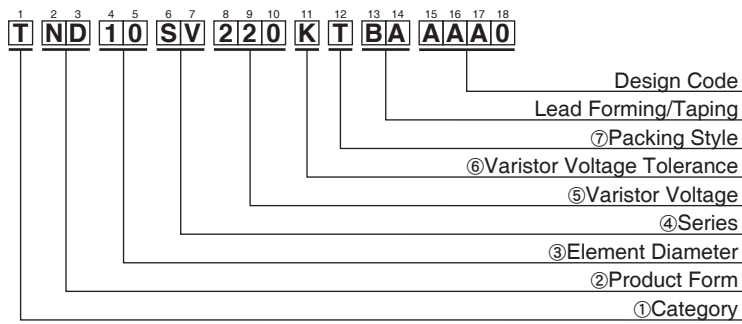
1 2 3 4 5 6 7 8 9 10 11 12 13 14 15 16 17 18
T ND 10 SV 220 K T BA AAA0

Design Code
Lead Forming/Taping
⑦Packing Style
⑥Varistor Voltage Tolerance
⑤Varistor Voltage
④Series
③Element Diameter
②Product Form
①Category